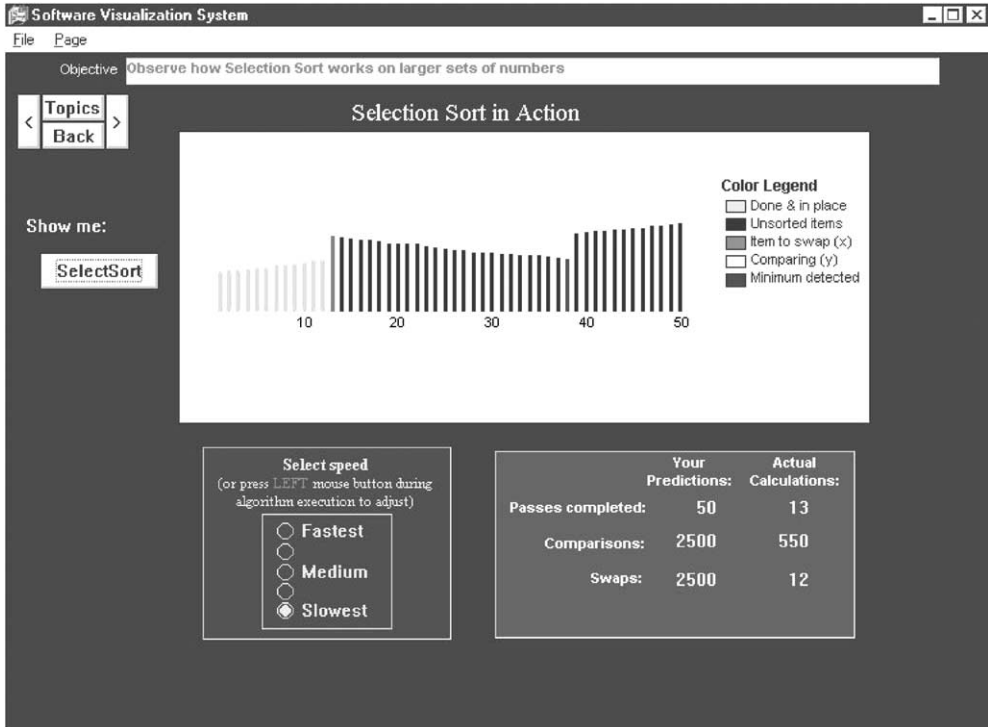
Software Visualization System

File Page

Objective Observe how Selection Sort works on larger sets of numbers

Topics
Back

Selection Sort in Action

Show me:

SelectSort

Color Legend
Done & in place
Unsorted items
Item to swap (x)
Comparing (y)
Minimum detected

10 20 30 40 50

Select speed
(or press LEFT mouse button during algorithm execution to adjust)

Fastest
Medium
Slowest

| | Your Predictions: | Actual Calculations: |
|---|---|---|
| Passes completed: | 50 | 13 |
| Comparisons: | 2500 | 550 |
| Swaps: | 2500 | 12 |